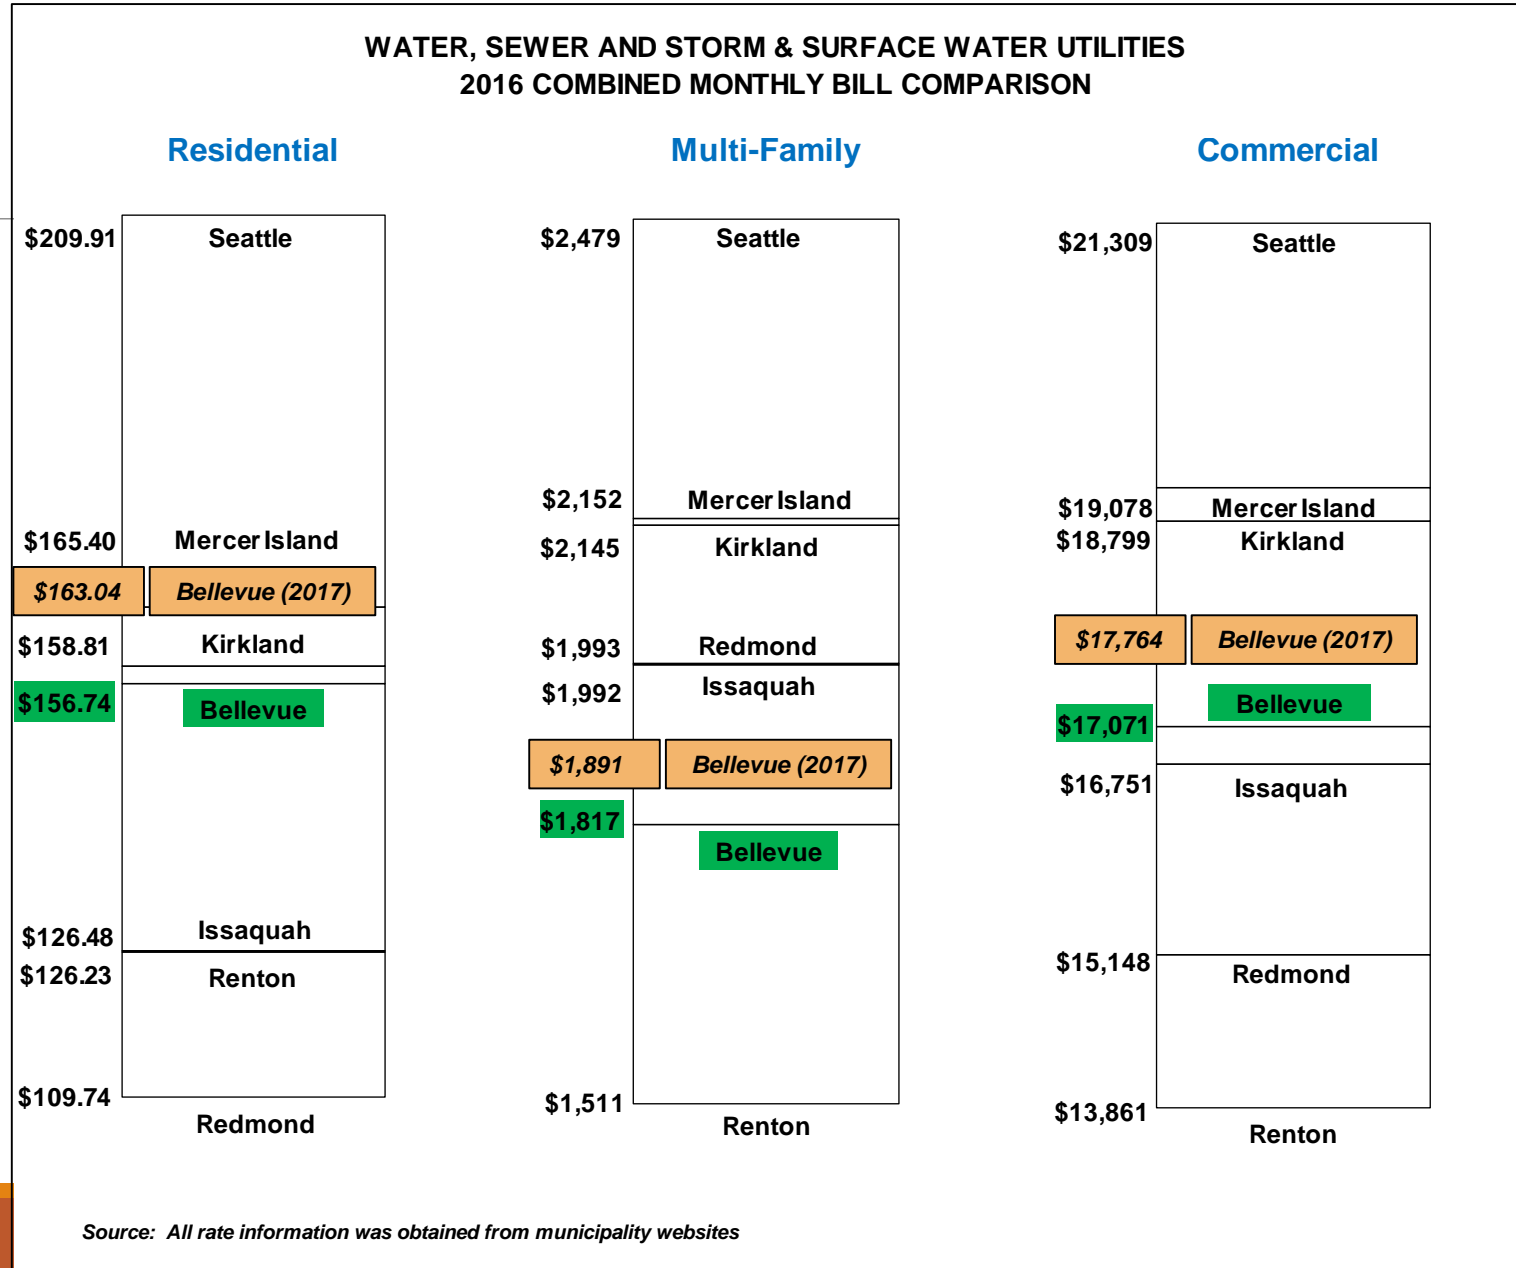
WATER, SEWER AND STORM & SURFACE WATER UTILITIES
2016 COMBINED MONTHLY BILL COMPARISON

Residential

$209.91 Seattle
$165.40 Mercer Island
$163.04 Bellevue (2017)
$158.81 Kirkland
$156.74 Bellevue
$126.48 Issaquah
$126.23 Renton
$109.74 Redmond

Multi-Family

$2,479 Seattle
$2,152 Mercer Island
$2,145 Kirkland
$1,993 Redmond
$1,992 Issaquah
$1,891 Bellevue (2017)
$1,817 Bellevue
$1,511 Renton

Commercial

$21,309 Seattle
$19,078 Mercer Island
$18,799 Kirkland
$17,764 Bellevue (2017)
Bellevue
$17,071
$16,751 Issaquah
$15,148 Redmond
$13,861 Renton

Source: All rate information was obtained from municipality websites